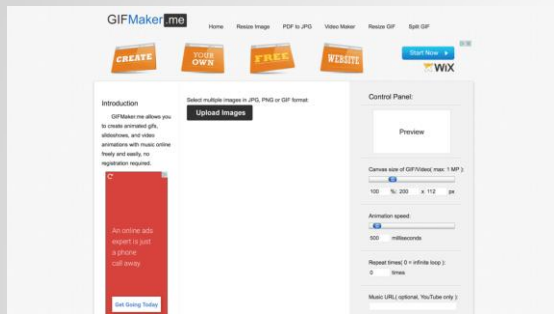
GIFMaker.me

Home Resize Image PDF to JPG Video Maker Resize GIF Split GIF

CREATE YOUR OWN FREE WEBSITE

Start Now
WiX

Introduction

GIFMaker.me allows you to create animated gifs, slideshows, and video animations with music online freely and easily, no registration required.

An online ads expert is just a phone call away

Get Going Today

Select multiple images in JPG, PNG or GIF format:

Upload Images

Control Panel:

Preview

Canvas size of GIF/Video( max: 1 MP ):

100 %: 200 x 112 px

Animation speed:

500 milliseconds

Repeat times( 0 = infinite loop ):

0 times

Music URL( optional, YouTube only ):